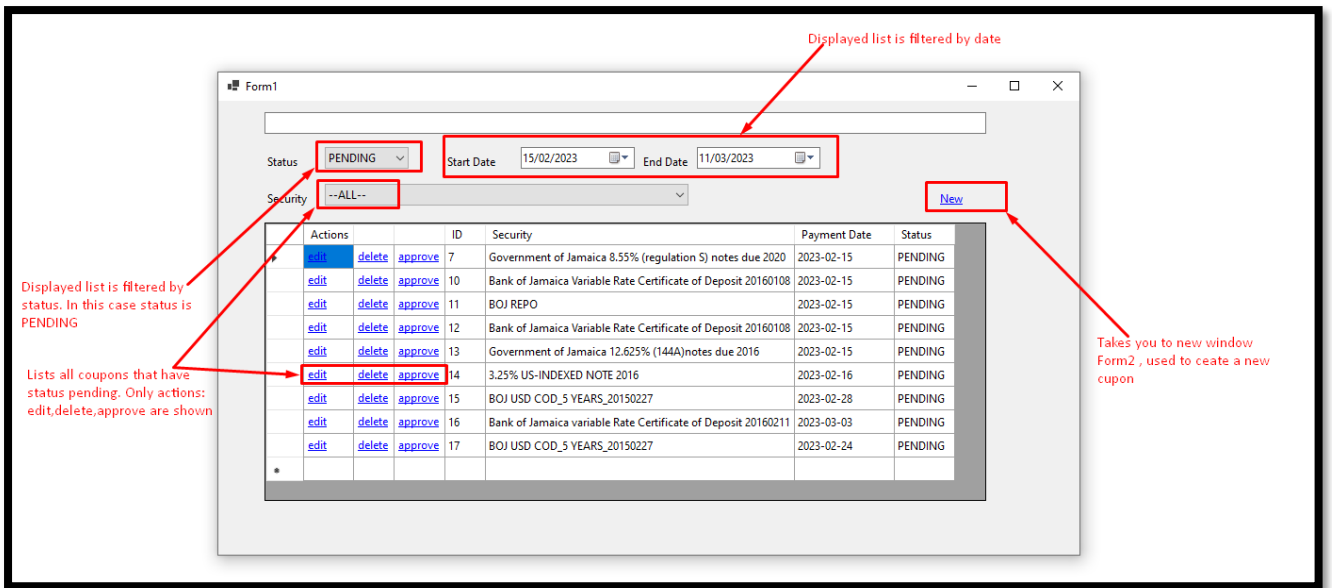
Displayed list is filtered by date

Form1

Status PENDING

Start Date 15/02/2023 End Date 11/03/2023

Security --ALL--

New

| Actions | | | ID | Security | Payment Date | Status |
|---|---|---|---|---|---|---|
| edit | delete | approve | 7 | Government of Jamaica 8.55% (regulation S) notes due 2020 | 2023-02-15 | PENDING |
| edit | delete | approve | 10 | Bank of Jamaica Variable Rate Certificate of Deposit 20160108 | 2023-02-15 | PENDING |
| edit | delete | approve | 11 | BOJ REPO | 2023-02-15 | PENDING |
| edit | delete | approve | 12 | Bank of Jamaica Variable Rate Certificate of Deposit 20160108 | 2023-02-15 | PENDING |
| edit | delete | approve | 13 | Government of Jamaica 12.625% (144A)notes due 2016 | 2023-02-15 | PENDING |
| edit | delete | approve | 14 | 3.25% US-INDEXED NOTE 2016 | 2023-02-16 | PENDING |
| edit | delete | approve | 15 | BOJ USD COD_5 YEARS_20150227 | 2023-02-28 | PENDING |
| edit | delete | approve | 16 | Bank of Jamaica variable Rate Certificate of Deposit 20160211 | 2023-03-03 | PENDING |
| edit | delete | approve | 17 | BOJ USD COD_5 YEARS_20150227 | 2023-02-24 | PENDING |

Displayed list is filtered by status. In this case status is PENDING

Lists all coupons that have status pending. Only actions: edit,delete,approve are shown

Takes you to new window Form2 , used to ceate a new cupon